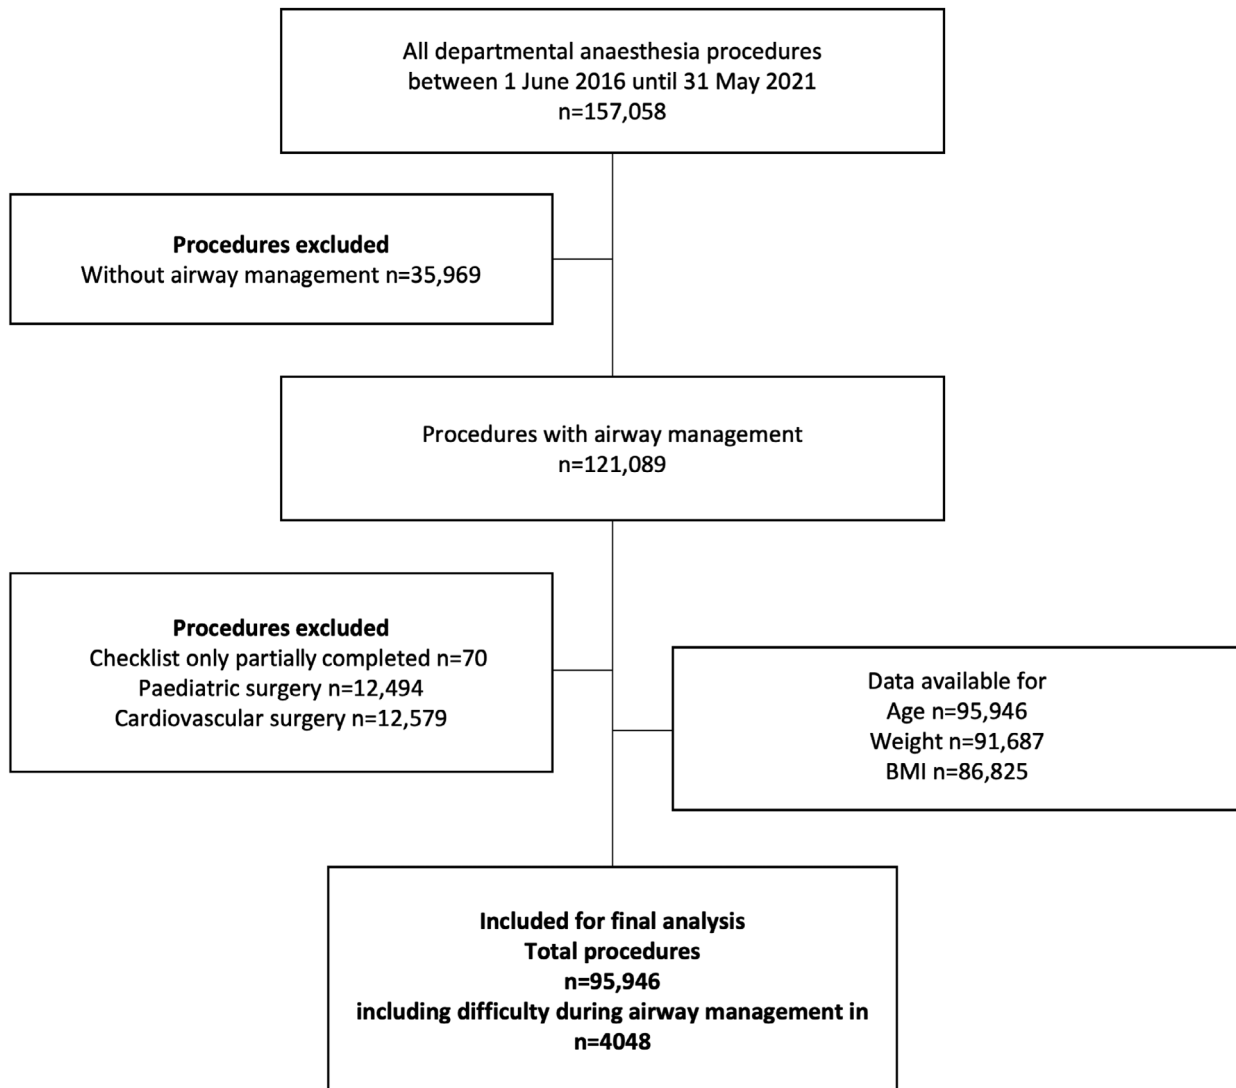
All departmental anaesthesia procedures between 1 June 2016 until 31 May 2021
n=157,058

Procedures excluded
Without airway management n=35,969

Procedures with airway management
n=121,089

Procedures excluded
Checklist only partially completed n=70
Paediatric surgery n=12,494
Cardiovascular surgery n=12,579

Data available for
Age n=95,946
Weight n=91,687
BMI n=86,825

Included for final analysis
Total procedures
n=95,946
including difficulty during airway management in
n=4048